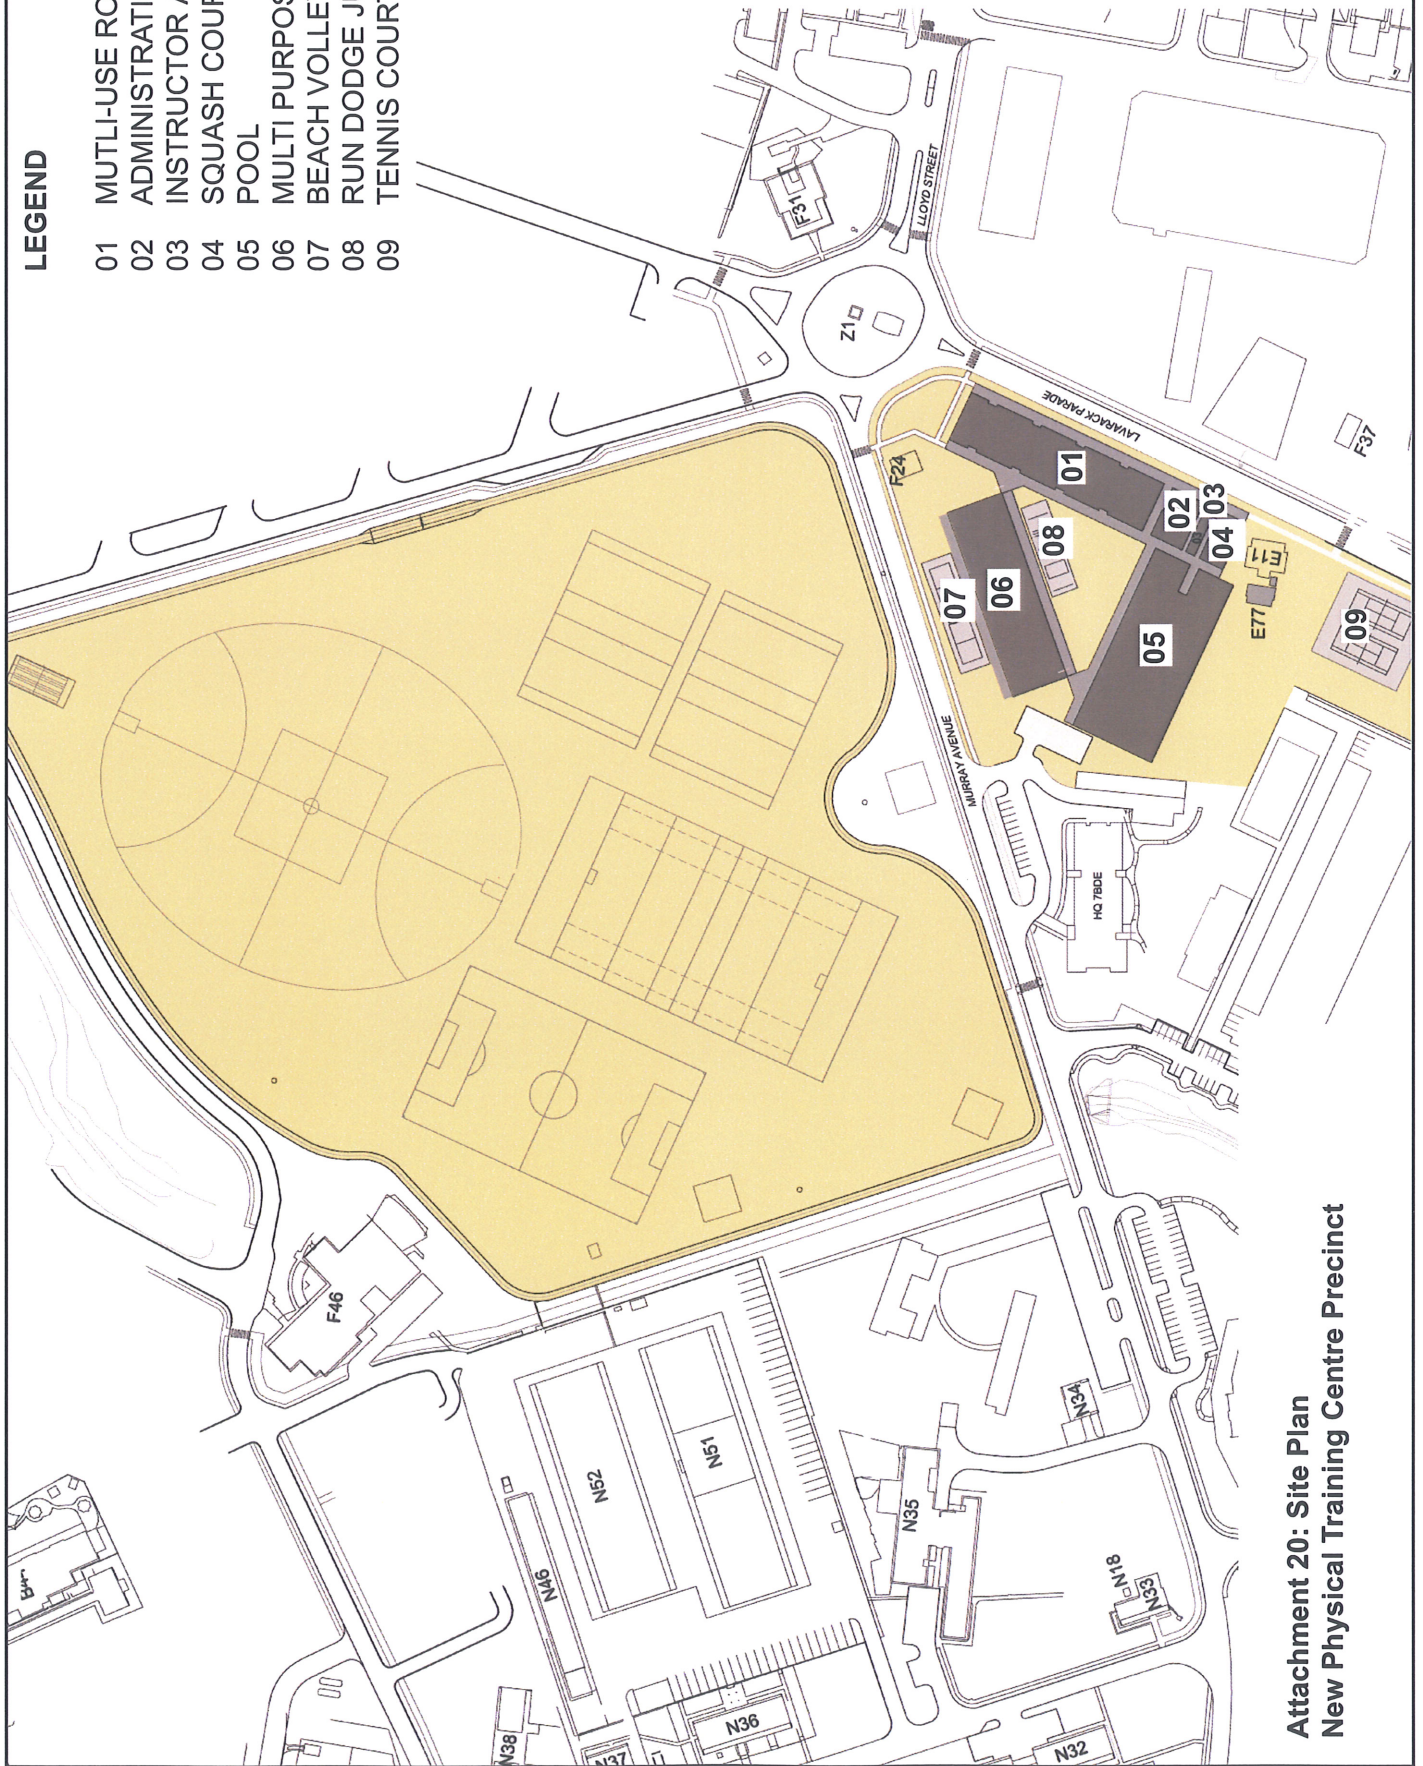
LEGEND

01 MUTLI-USE RO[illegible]
02 ADMINISTRATI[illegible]
03 INSTRUCTOR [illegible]
04 SQUASH COUR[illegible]
05 POOL
06 MULTI PURPOS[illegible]
07 BEACH VOLLE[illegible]
08 RUN DODGE J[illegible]
09 TENNIS COUR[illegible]

LLOYD STREET
F31
Z1
LAVARACK PARADE
F24
F37
01
02
03
04
05
06
07
08
09
E11
E77
MURRAY AVENUE
HQ 7BDE
F46
N52
N51
N46
N34
N35
N18
N33
N36
N37
N38
N32
B4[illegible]

Attachment 20: Site Plan
New Physical Training Centre Precinct